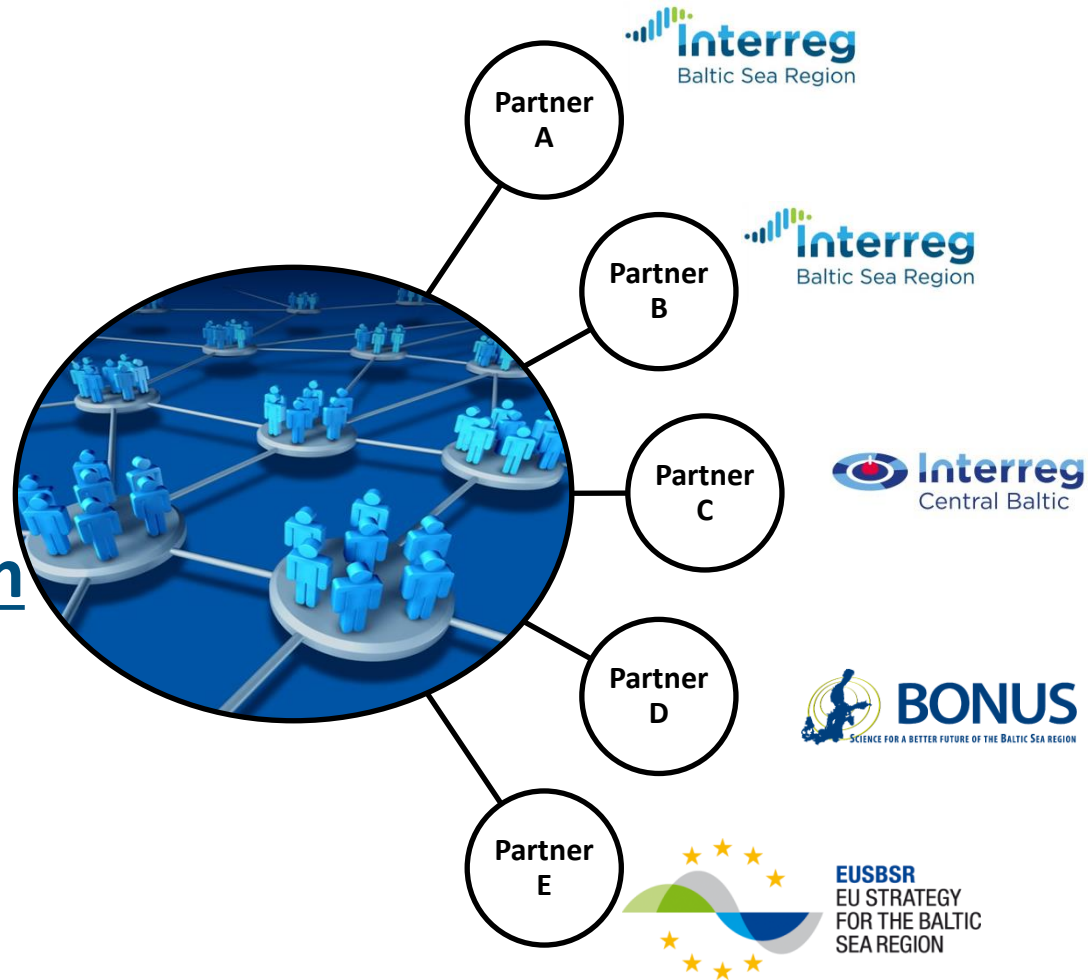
Interreg
Baltic Sea Region

Partner A

Interreg
Baltic Sea Region

Partner B

Partner C

Interreg
Central Baltic

n

Partner D

BONUS
SCIENCE FOR A BETTER FUTURE OF THE BALTIC SEA REGION

Partner E

EUSBSR
EU STRATEGY
FOR THE BALTIC
SEA REGION